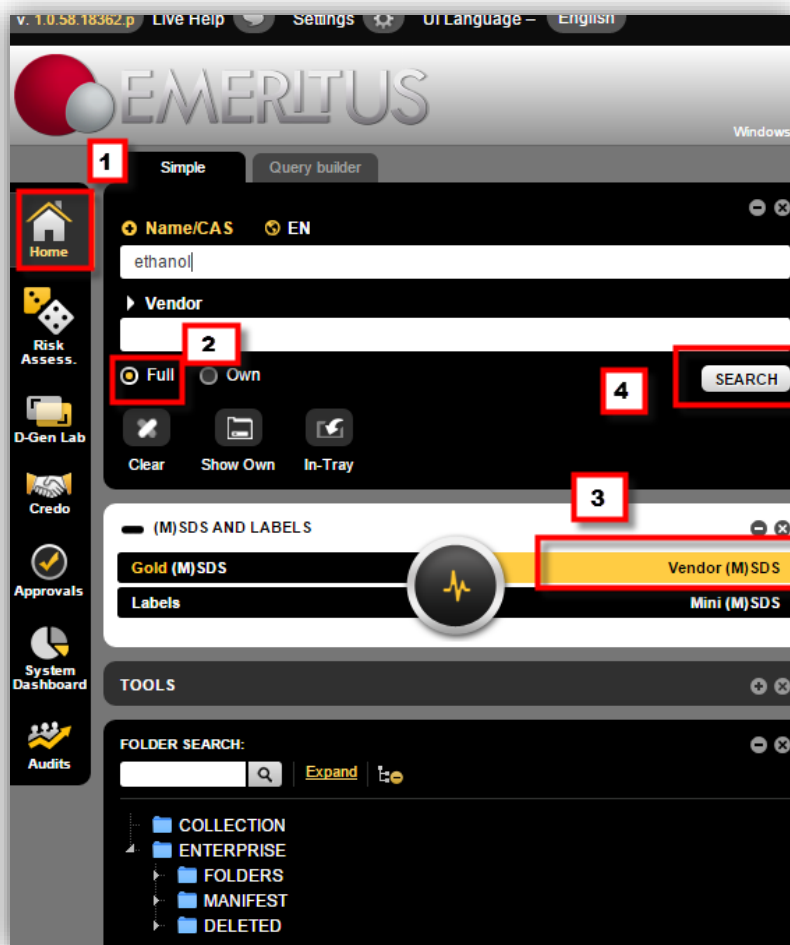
v. 1.0.58.18362.p Live Help Settings UI Language – English

EMERITUS

Windows

1

Simple Query builder

Home

Risk Assess.

D-Gen Lab

Credo

Approvals

System Dashboard

Audits

Name/CAS EN

ethanol

Vendor

2

Full Own

4

SEARCH

Clear Show Own In-Tray

3

(M)SDS AND LABELS

Gold (M)SDS

Vendor (M)SDS

Labels

Mini (M)SDS

TOOLS

FOLDER SEARCH:

Expand

COLLECTION

ENTERPRISE

FOLDERS

MANIFEST

DELETED